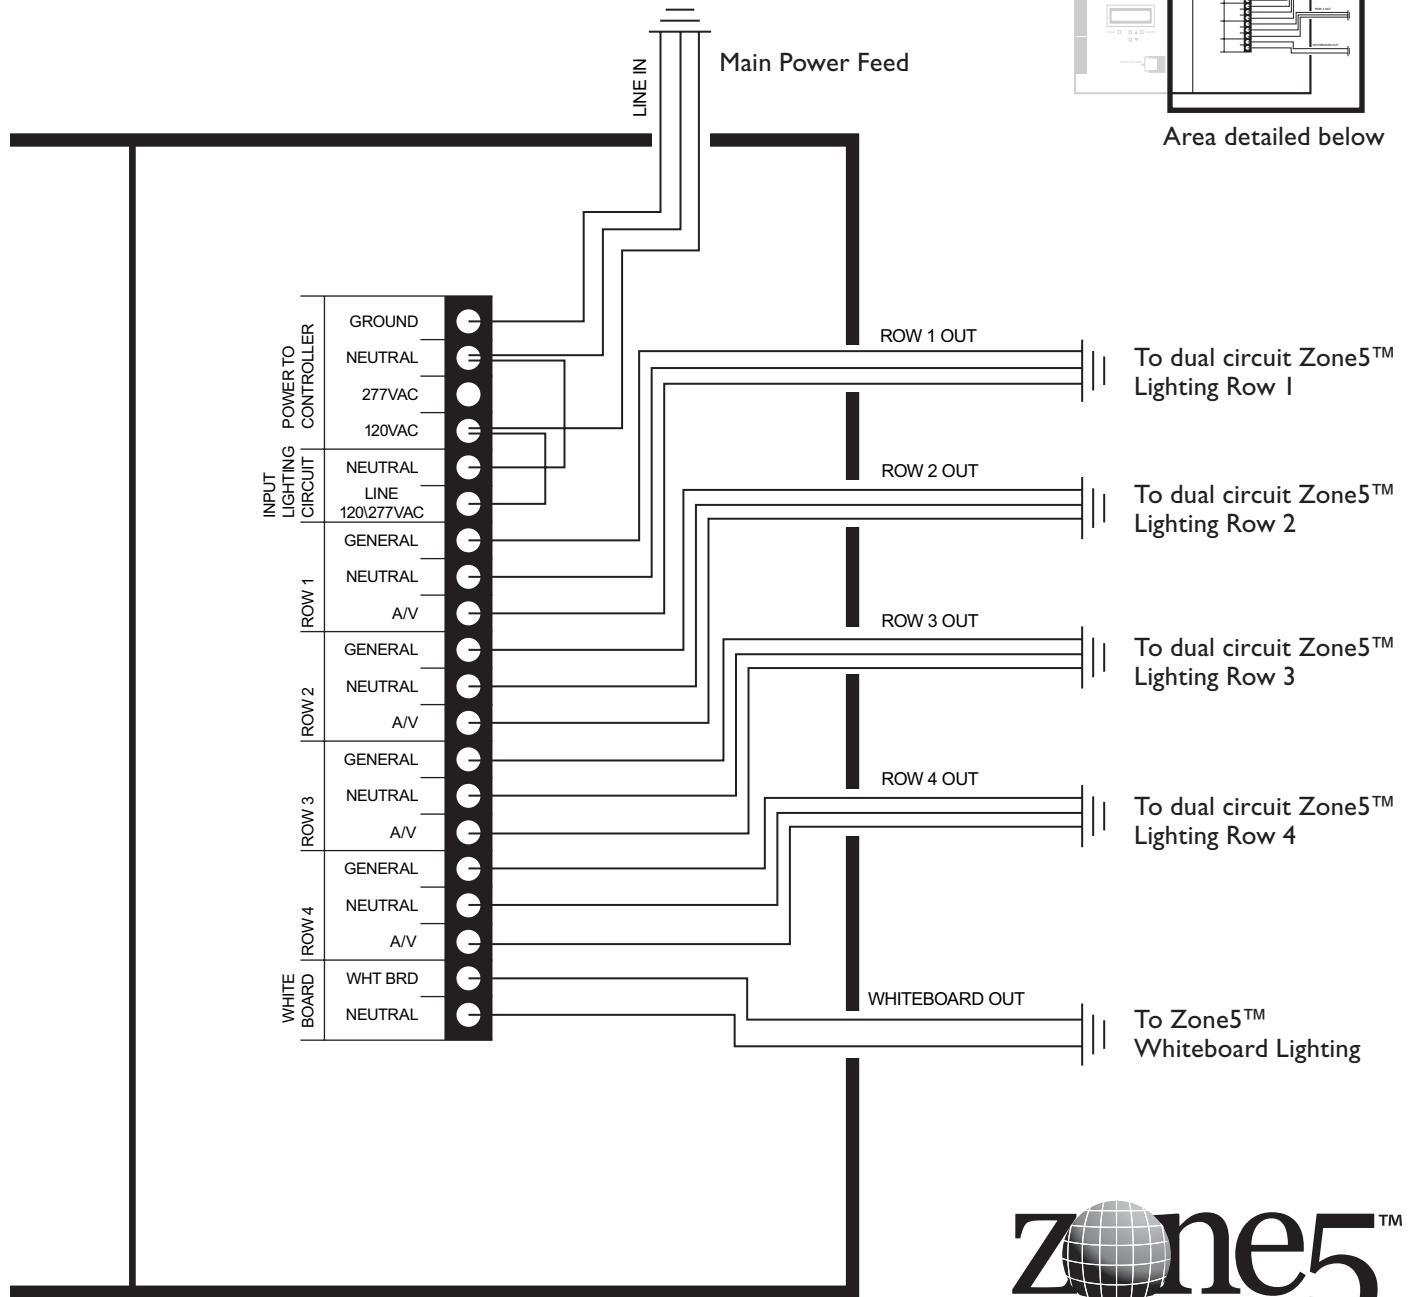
LINE IN

Main Power Feed

Area detailed below

POWER TO CONTROLLER

GROUND

NEUTRAL

277VAC

120VAC

INPUT LIGHTING CIRCUIT

NEUTRAL

LINE 120\277VAC

ROW 1

GENERAL

NEUTRAL

A/V

ROW 2

GENERAL

NEUTRAL

A/V

ROW 3

GENERAL

NEUTRAL

A/V

ROW 4

GENERAL

NEUTRAL

A/V

WHITE BOARD

WHT BRD

NEUTRAL

ROW 1 OUT

To dual circuit Zone5™ Lighting Row 1

ROW 2 OUT

To dual circuit Zone5™ Lighting Row 2

ROW 3 OUT

To dual circuit Zone5™ Lighting Row 3

ROW 4 OUT

To dual circuit Zone5™ Lighting Row 4

WHITEBOARD OUT

To Zone5™ Whiteboard Lighting

zone5™